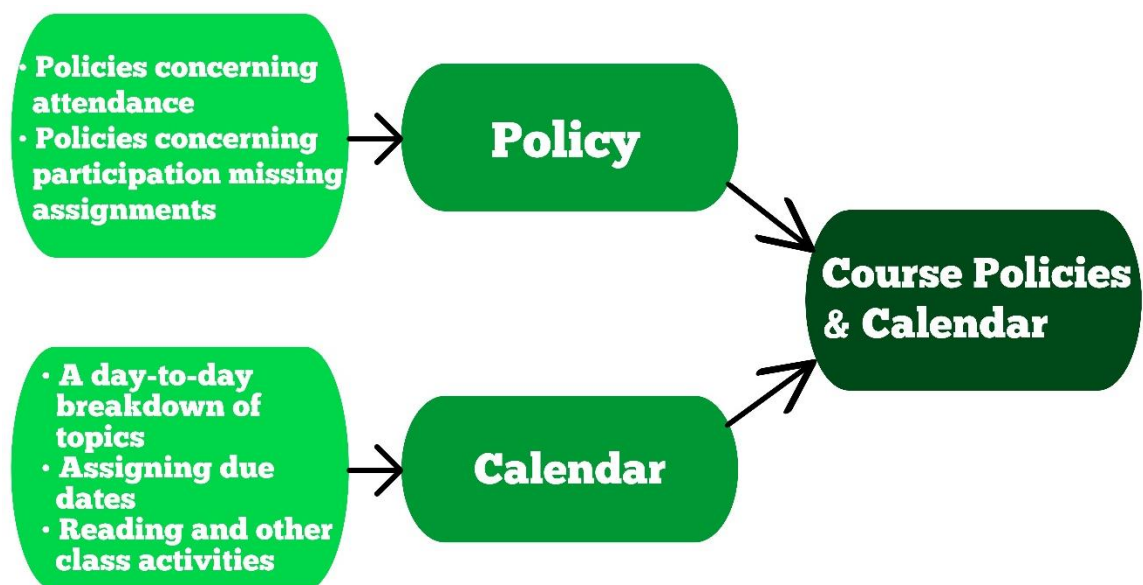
· Policies concerning attendance
· Policies concerning participation missing assignments

Policy

· A day-to-day breakdown of topics
· Assigning due dates
· Reading and other class activities

Calendar

Course Policies & Calendar